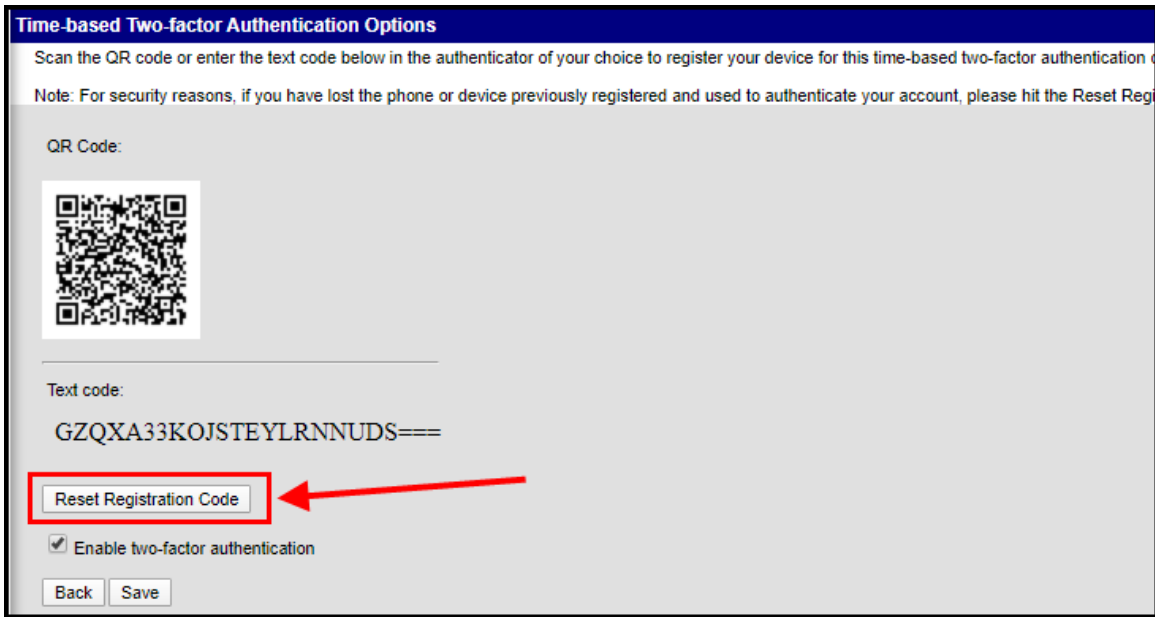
Time-based Two-factor Authentication Options

Scan the QR code or enter the text code below in the authenticator of your choice to register your device for this time-based two-factor authentication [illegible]

Note: For security reasons, if you have lost the phone or device previously registered and used to authenticate your account, please hit the Reset Regi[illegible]

QR Code:

Text code:

GZQXA33KOJSTEYLRNNUDS===

Reset Registration Code

Enable two-factor authentication

Back Save